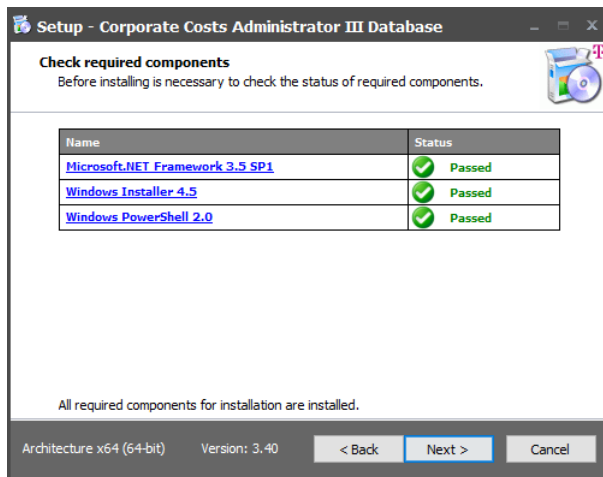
Setup - Corporate Costs Administrator III Database

Check required components
Before installing is necessary to check the status of required components.

| Name | Status |
|---|---|
| Microsoft.NET Framework 3.5 SP1 | Passed |
| Windows Installer 4.5 | Passed |
| Windows PowerShell 2.0 | Passed |

All required components for installation are installed.

Architecture x64 (64-bit) Version: 3.40 < Back Next > Cancel